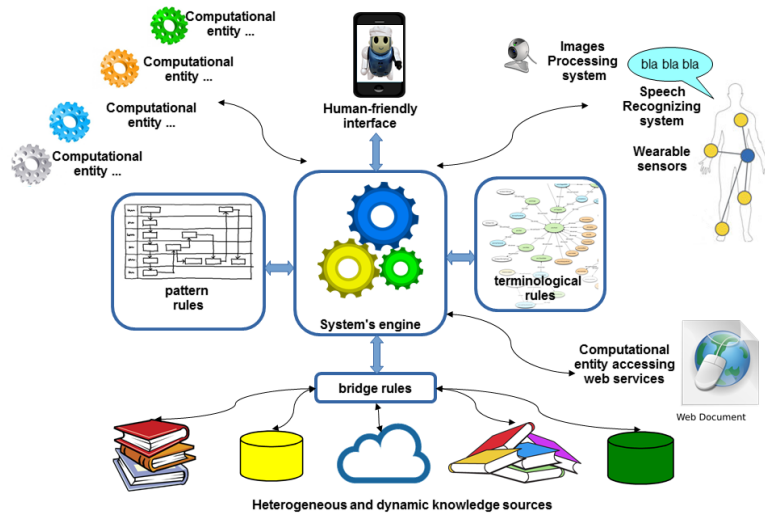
Computational entity ...

Computational entity ...

Computational entity ...

Computational entity ...

Human-friendly interface

Images Processing system

bla bla bla

Speech Recognizing system

Wearable sensors

pattern rules

System's engine

terminological rules

Computational entity accessing web services

Web Document

bridge rules

Heterogeneous and dynamic knowledge sources